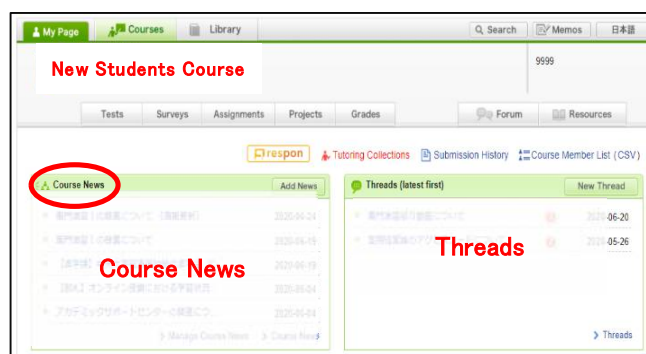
My Page
Courses
Library
Search
Memos
日本語
New Students Course
9999
Tests
Surveys
Assignments
Projects
Grades
Forum
Resources
respon
Tutoring Collections
Submission History
Course Member List (CSV)
Course News
Add News
Threads (latest first)
New Thread
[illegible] 2020-06-24
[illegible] 2020-06-19
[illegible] 2020-06-19
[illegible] 2020-06-04
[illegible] 2020-06-04
Course News
Manage Course News
Course News
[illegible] 2020-06-20
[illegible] 2020-05-26
Threads
Threads